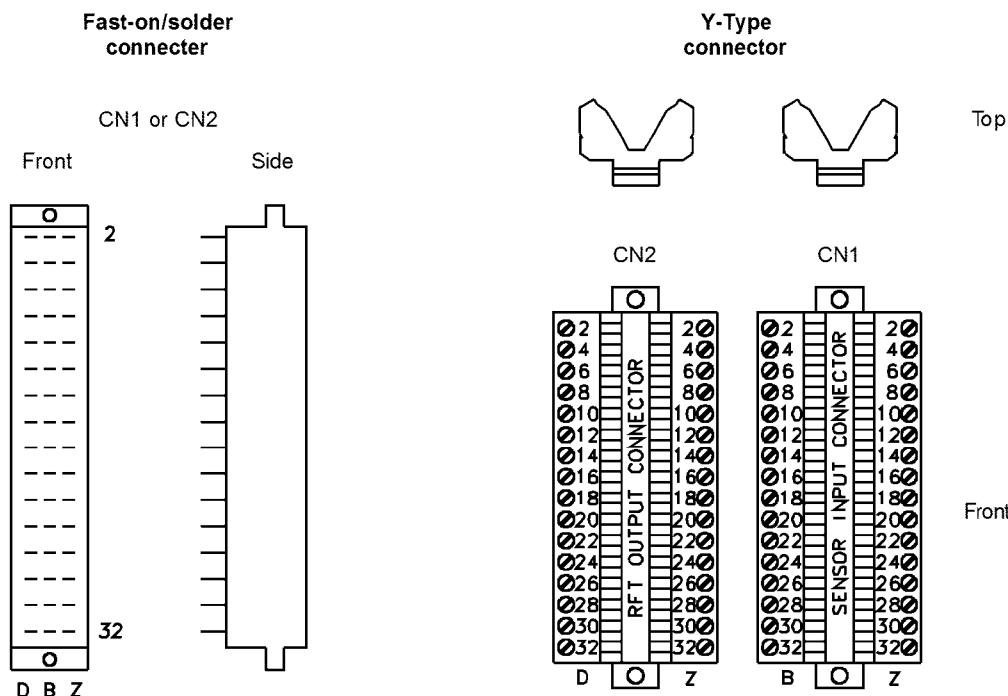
Fast-on/solder connecter

CN1 or CN2

Front

Side

2

32

D B Z

Y-Type connector

Top

CN2

2 4 6 8 10 12 14 16 18 20 22 24 26 28 30 32

RFT OUTPUT CONNECTOR

2 4 6 8 10 12 14 16 18 20 22 24 26 28 30 32

D Z

CN1

2 4 6 8 10 12 14 16 18 20 22 24 26 28 30 32

SENSOR INPUT CONNECTOR

2 4 6 8 10 12 14 16 18 20 22 24 26 28 30 32

B Z

Front